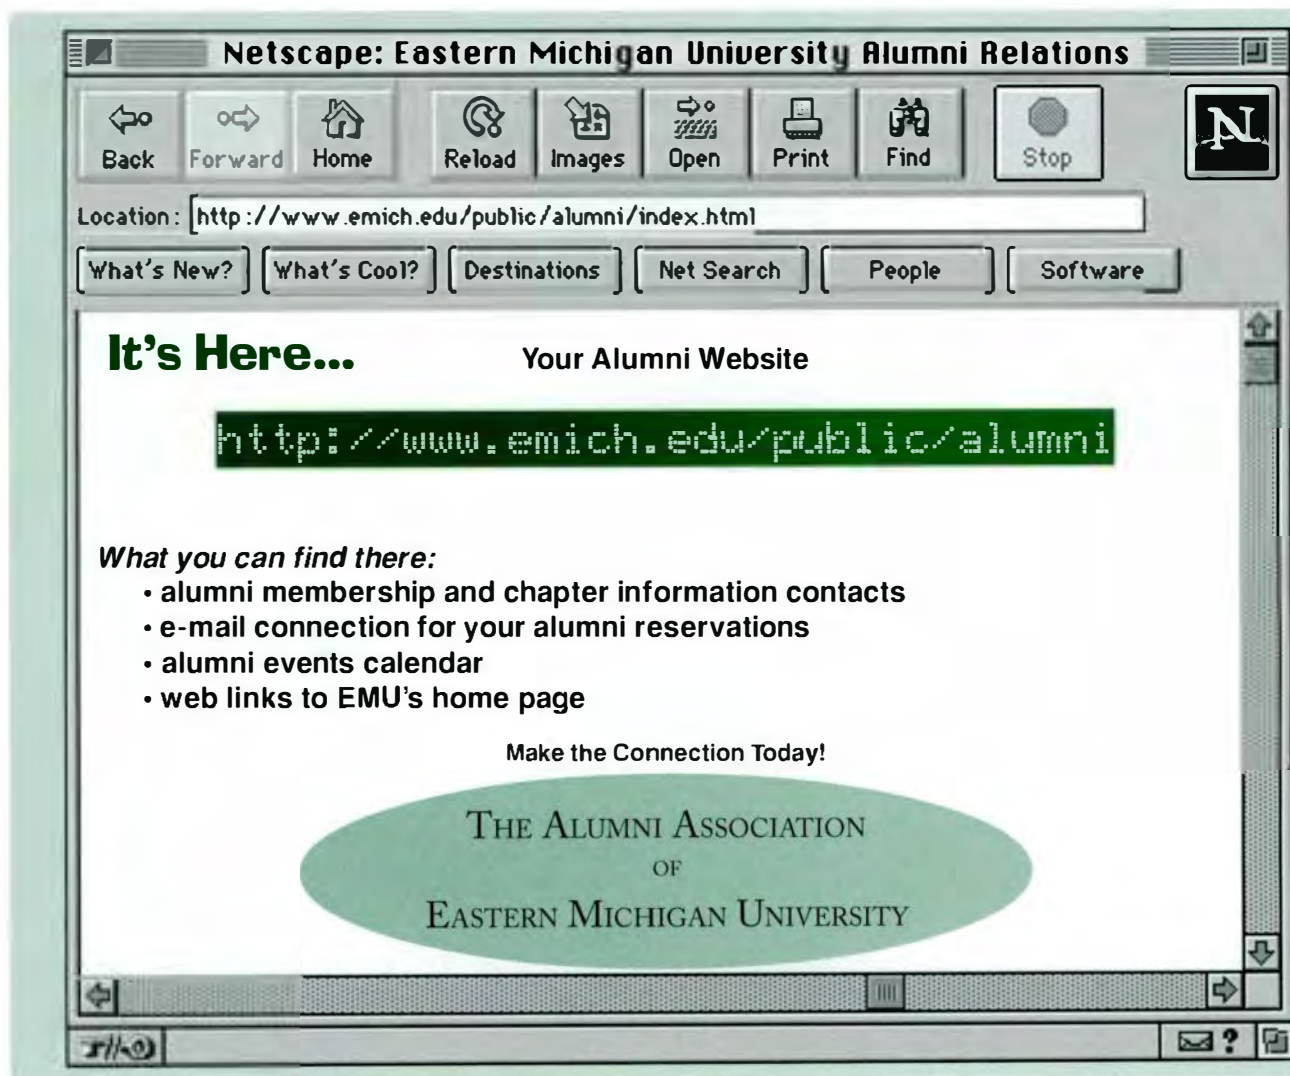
Netscape: Eastern Michigan University Alumni Relations

Back Forward Home Reload Images Open Print Find Stop

N

Location: http://www.emich.edu/public/alumni/index.html

What's New? What's Cool? Destinations Net Search People Software

It's Here... Your Alumni Website

http://www.emich.edu/public/alumni

What you can find there:
• alumni membership and chapter information contacts
• e-mail connection for your alumni reservations
• alumni events calendar
• web links to EMU's home page

Make the Connection Today!

THE ALUMNI ASSOCIATION OF EASTERN MICHIGAN UNIVERSITY